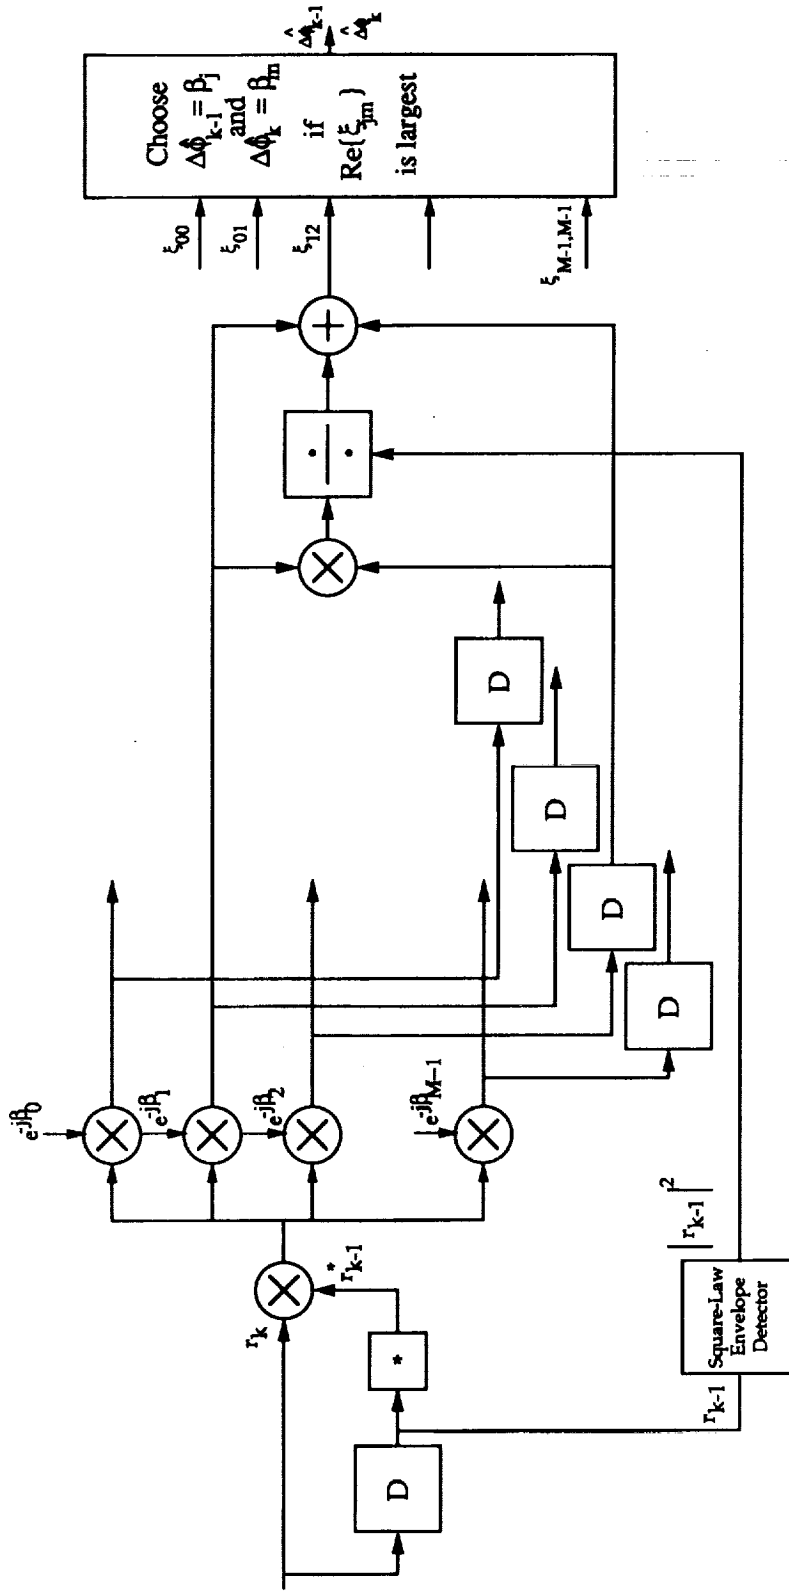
$r_k$

D

*

$r_{k-1}^*$

$r_{k-1}$

Square-Law Envelope Detector

$|r_{k-1}|^2$

$e^{-j\beta_0}$

$e^{-j\beta_1}$

$e^{-j\beta_2}$

$e^{-j\beta_{M-1}}$

D

D

D

D

$\frac{\cdot}{\cdot}$

$\xi_{00}$

$\xi_{01}$

$\xi_{12}$

$\xi_{M-1,M-1}$

Choose $\Delta\hat{\phi}_{k-1} = \beta_j$ and $\Delta\hat{\phi}_k = \beta_m$ if $Re(\xi_{jm})$ is largest

$\Delta\hat{\phi}_{k-1}$

$\Delta\hat{\phi}_k$